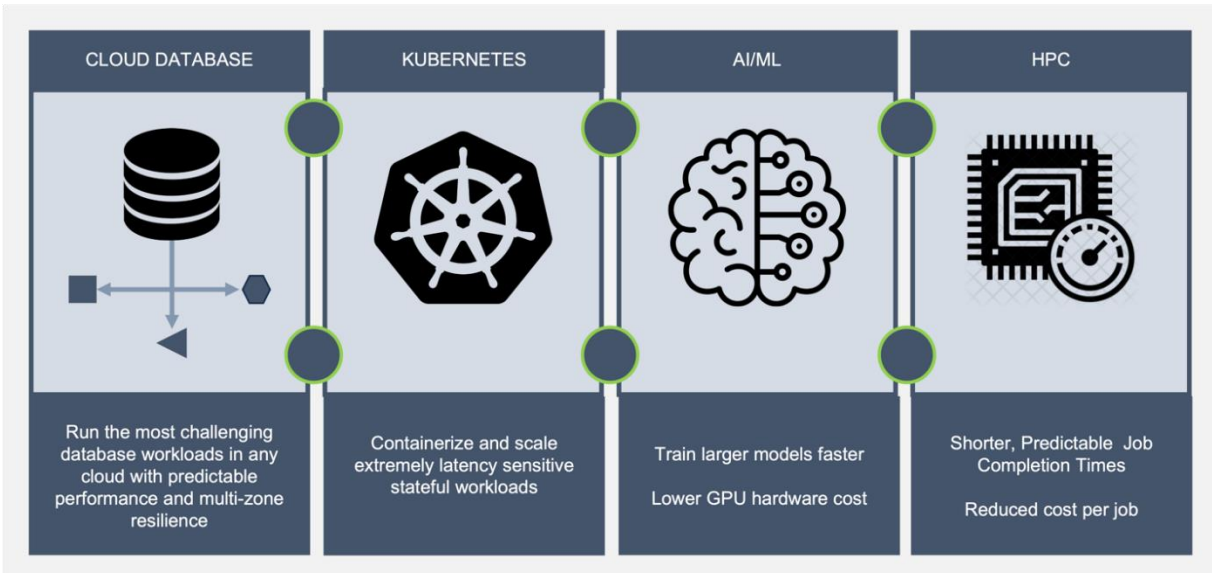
CLOUD DATABASE

Run the most challenging database workloads in any cloud with predictable performance and multi-zone resilience

KUBERNETES

Containerize and scale extremely latency sensitive stateful workloads

AI/ML

Train larger models faster

Lower GPU hardware cost

HPC

Shorter, Predictable Job Completion Times

Reduced cost per job